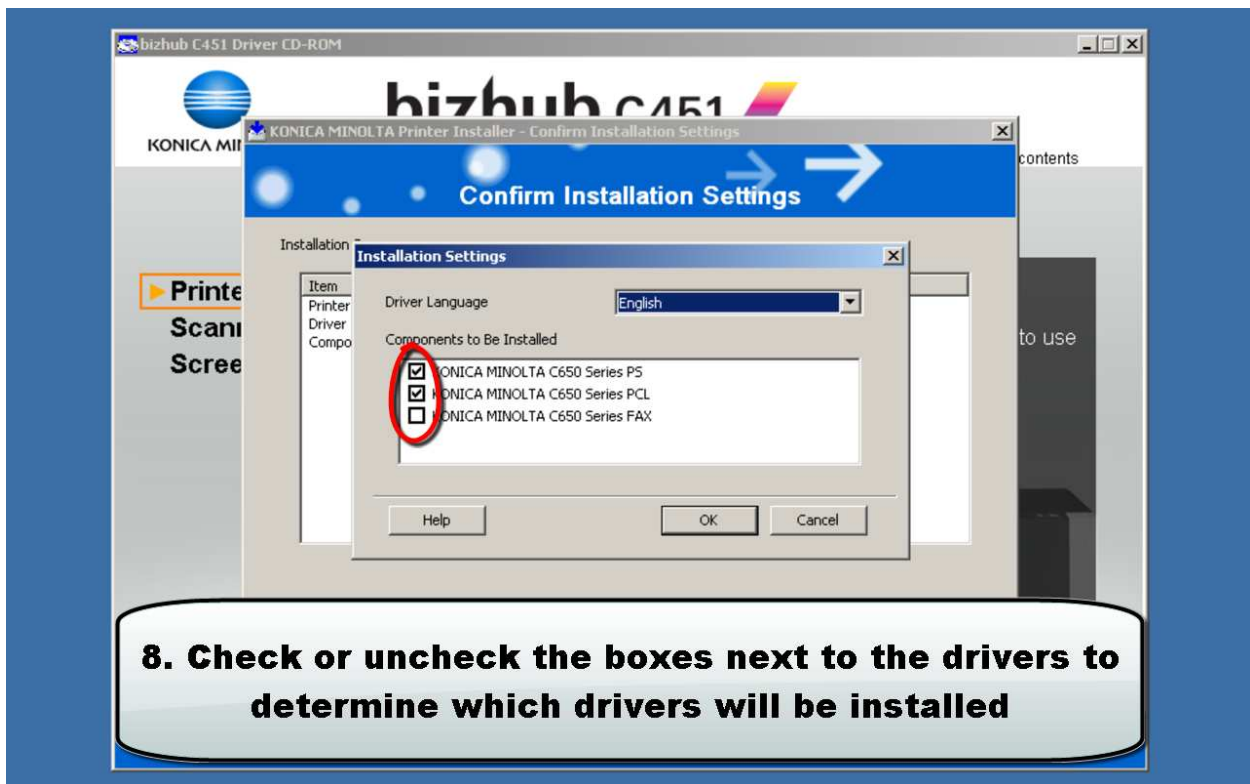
bizhub C451 Driver CD-ROM

bizhub C451

KONICA MI

KONICA MINOLTA Printer Installer - Confirm Installation Settings

Confirm Installation Settings

contents

Installation

Printe
Scann
Scree

Item
Printer
Driver
Compo

to use

Installation Settings

Driver Language
English

Components to Be Installed

☑ KONICA MINOLTA C650 Series PS
☑ KONICA MINOLTA C650 Series PCL
☐ KONICA MINOLTA C650 Series FAX

Help
OK
Cancel

8. Check or uncheck the boxes next to the drivers to determine which drivers will be installed